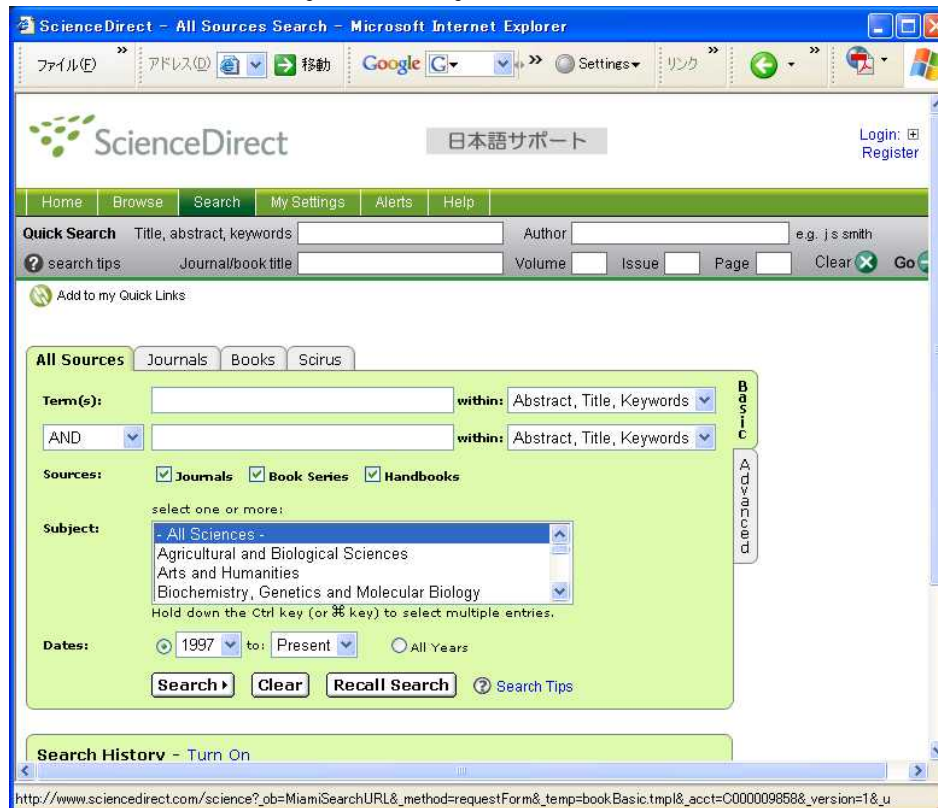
ScienceDirect - All Sources Search - Microsoft Internet Explorer

ファイル(F) » アドレス(D) 移動 Google G- » Settings▾ リンク »

ScienceDirect 日本語サポート Login: ⊞ Register

Home Browse Search My Settings Alerts Help

Quick Search Title, abstract, keywords Author e.g. j s smith

search tips Journal/book title Volume Issue Page Clear Go

Add to my Quick Links

All Sources Journals Books Scirus

Basic

Advanced

Term(s): within: Abstract, Title, Keywords

AND within: Abstract, Title, Keywords

Sources: Journals Book Series Handbooks

select one or more:

Subject: - All Sciences -
Agricultural and Biological Sciences
Arts and Humanities
Biochemistry, Genetics and Molecular Biology

Hold down the Ctrl key (or ⌘ key) to select multiple entries.

Dates: 1997 to: Present All Years

Search ▸ Clear Recall Search Search Tips

Search History - Turn On

http://www.sciencedirect.com/science?_ob=MiamiSearchURL&_method=requestForm&_temp=bookBasic.tmpl&_acct=C000009858&_version=1&_u